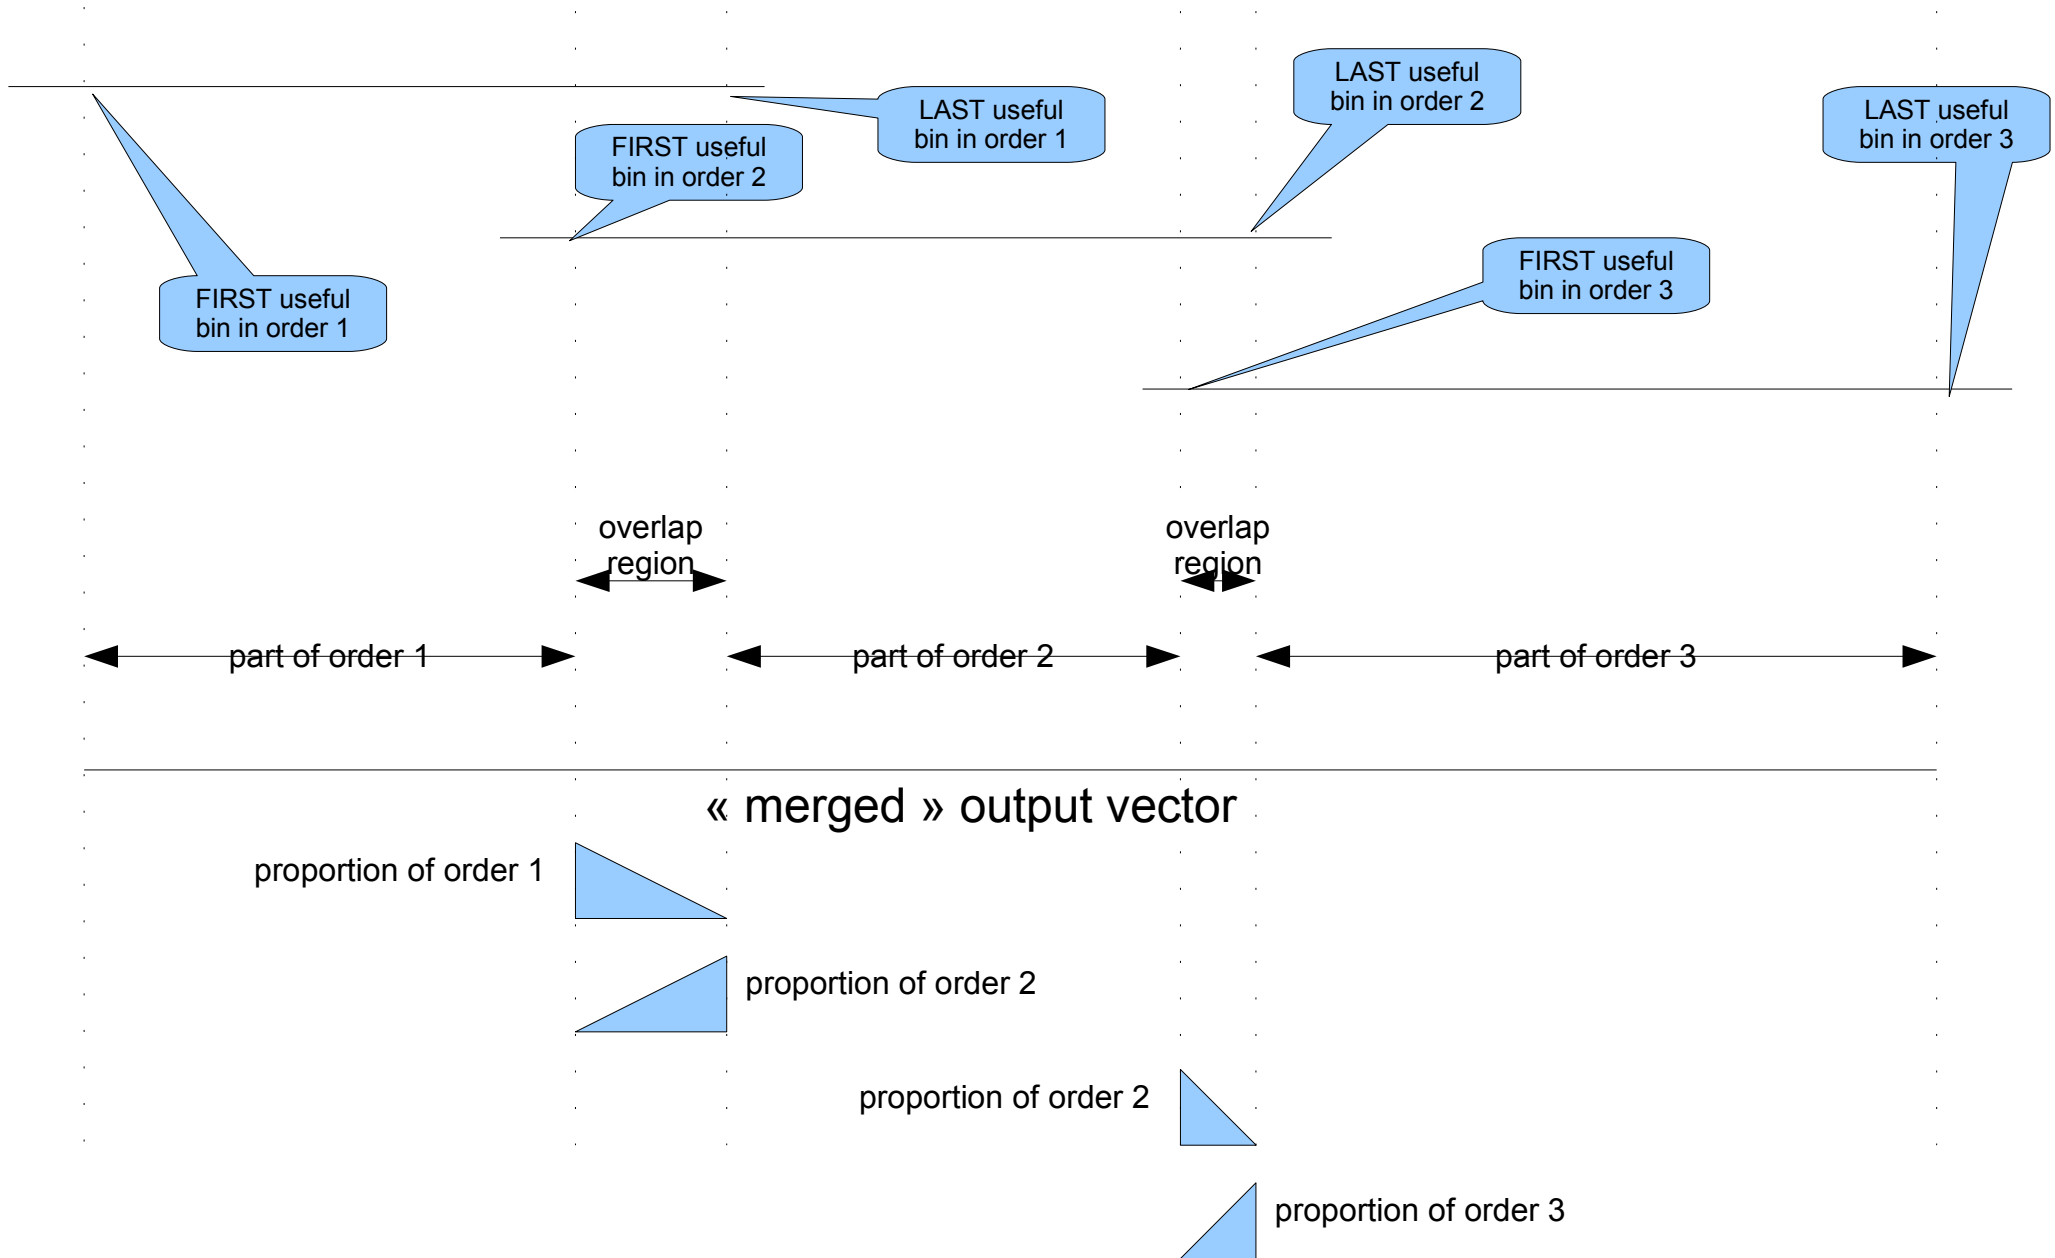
LAST useful bin in order 2

LAST useful bin in order 1

LAST useful bin in order 3

FIRST useful bin in order 2

FIRST useful bin in order 3

FIRST useful bin in order 1

overlap region

overlap region

part of order 1

part of order 2

part of order 3

« merged » output vector

proportion of order 1

proportion of order 2

proportion of order 2

proportion of order 3